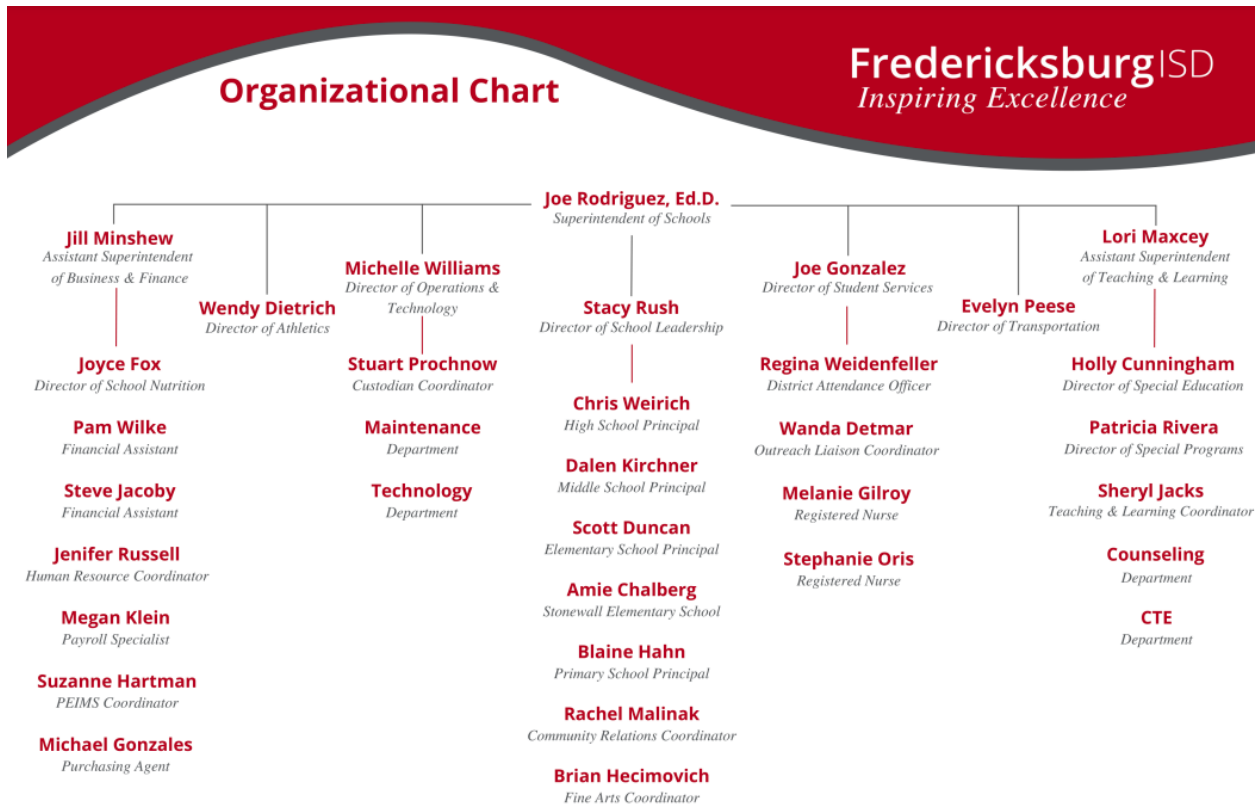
Organizational Chart

FredericksburgISD
Inspiring Excellence

Joe Rodriguez, Ed.D.
Superintendent of Schools

Jill Minshew
Assistant Superintendent of Business & Finance

Joyce Fox
Director of School Nutrition

Pam Wilke
Financial Assistant

Steve Jacoby
Financial Assistant

Jenifer Russell
Human Resource Coordinator

Megan Klein
Payroll Specialist

Suzanne Hartman
PEIMS Coordinator

Michael Gonzales
Purchasing Agent

Wendy Dietrich
Director of Athletics

Michelle Williams
Director of Operations & Technology

Stuart Prochnow
Custodian Coordinator

Maintenance
Department

Technology
Department

Stacy Rush
Director of School Leadership

Chris Weirich
High School Principal

Dalen Kirchner
Middle School Principal

Scott Duncan
Elementary School Principal

Amie Chalberg
Stonewall Elementary School

Blaine Hahn
Primary School Principal

Rachel Malinak
Community Relations Coordinator

Brian Hecimovich
Fine Arts Coordinator

Joe Gonzalez
Director of Student Services

Regina Weidenfeller
District Attendance Officer

Wanda Detmar
Outreach Liaison Coordinator

Melanie Gilroy
Registered Nurse

Stephanie Oris
Registered Nurse

Evelyn Peese
Director of Transportation

Lori Maxcey
Assistant Superintendent of Teaching & Learning

Holly Cunningham
Director of Special Education

Patricia Rivera
Director of Special Programs

Sheryl Jacks
Teaching & Learning Coordinator

Counseling
Department

CTE
Department